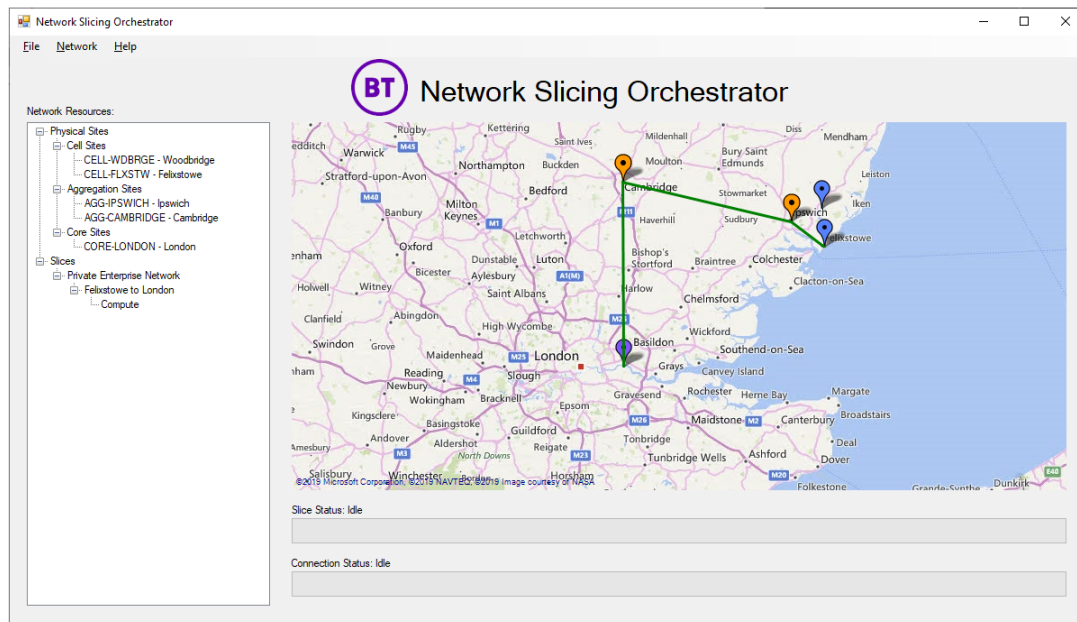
Network Slicing Orchestrator

File Network Help

BT Network Slicing Orchestrator

Network Resources:

Physical Sites
Cell Sites
CELL-WDBRGE - Woodbridge
CELL-FLXSTW - Felixstowe
Aggregation Sites
AGG-IPSWICH - Ipswich
AGG-CAMBRIDGE - Cambridge
Core Sites
CORE-LONDON - London
Slices
Private Enterprise Network
Felixstowe to London
Compute

Rugby Kettering Saint Ives Mildenhall Diss Mendham
edditch Warwick M45 Moulton Bury Saint Edmunds
Northampton Bucken Leiston
Stratford-upon-Avon Cambridge Stowmarket
M40 Bedford Iken
Banbury Milton Keynes Haverhill Sudbury Ipswich
M11 M1 Felixstowe
Oxford Letchworth
enham Dunstable Luton Bishop's Stortford Braintree Colchester
Bicester Aylesbury A1(M)
Holwell Witney Saint Albans Harlow Clacton-on-Sea
Chelmsford
Clanfield Abingdon High Wycombe M25 Wickford
Swindon Grove Basildon
Maidenhead M25 London Southend-on-Sea
nham Reading Slough Grays Canvey Island
Newbury M4
Wokingham Bracknell Rochester Herne Bay Margate
Kingsclere Epsom Gravesend
Basingstoke M26 Maidstone M2 Canterbury Broadstairs
Andover Aldershot Guildford Reigate Tonbridge Deal
Amesbury M3 North Downs M23 Tunbridge Wells Ashford Dover
Salisbury Winchester Horsham
E48
Folkestone Grande-Synthe Dunkirk
©2019 Microsoft Corporation ©2019 NAVTEQ ©2019 Image courtesy of NASA

Slice Status: Idle

Connection Status: Idle